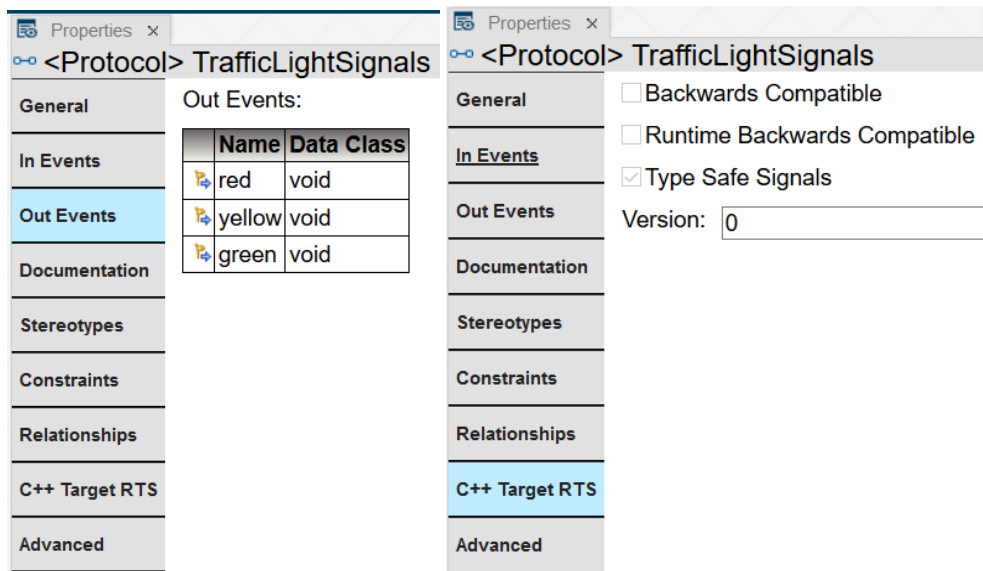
Properties ×

<Protocol> TrafficLightSignals

General
In Events
Out Events
Documentation
Stereotypes
Constraints
Relationships
C++ Target RTS
Advanced

Out Events:

| | Name | Data Class |
|---|---|---|
| | red | void |
| | yellow | void |
| | green | void |

Properties ×

<Protocol> TrafficLightSignals

General
In Events
Out Events
Documentation
Stereotypes
Constraints
Relationships
C++ Target RTS
Advanced

Backwards Compatible
Runtime Backwards Compatible
Type Safe Signals
Version: 0